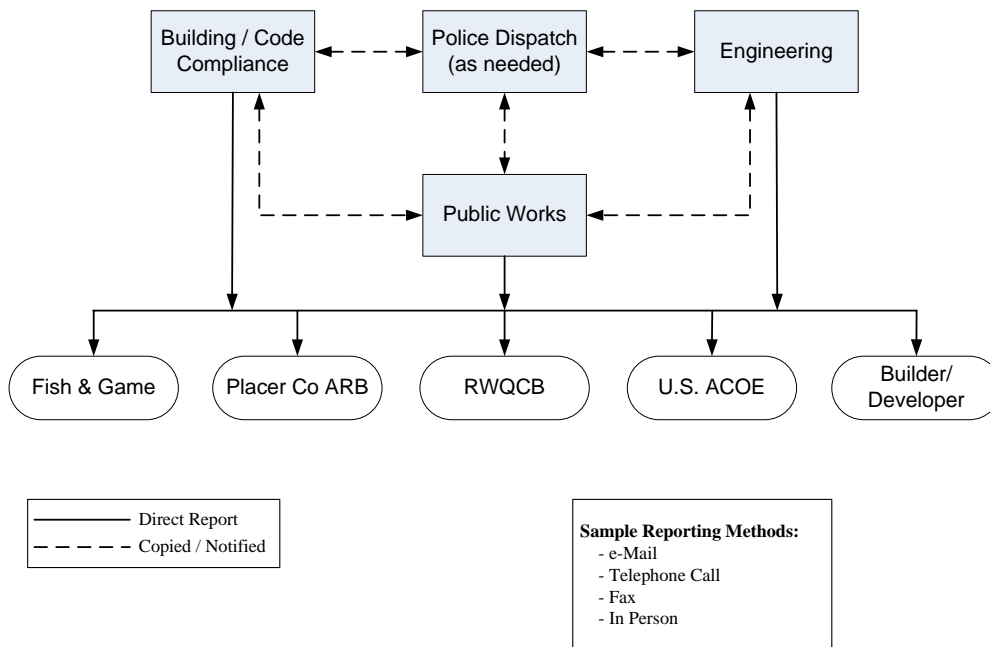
Building / Code Compliance

Police Dispatch (as needed)

Engineering

Public Works

Fish & Game

Placer Co ARB

RWQCB

U.S. ACOE

Builder/ Developer

Direct Report

Copied / Notified

**Sample Reporting Methods:**
- e-Mail
- Telephone Call
- Fax
- In Person